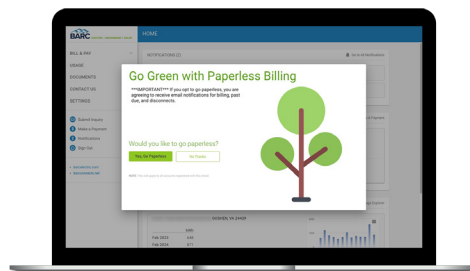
BARC

HOME

BILL & PAY

USAGE

DOCUMENTS

CONTACT US

SETTINGS

Submit Inquiry

Make a Payment

Notifications

Sign Out

NOTIFICATIONS

Go Green with Paperless Billing

***IMPORTANT*** If you opt to go paperless, you are agreeing to receive email notifications for billing, past due, and disconnects.

Would you like to go paperless?

Yes, Go Paperless

No Thanks

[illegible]

GOSHEN, VA 24439

Feb 2024

Feb 2024